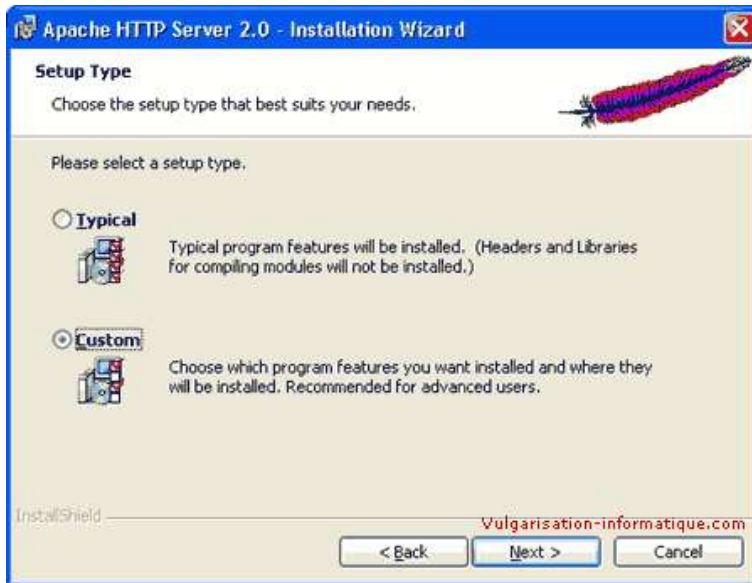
Apache HTTP Server 2.0 - Installation Wizard

Setup Type

Choose the setup type that best suits your needs.

Please select a setup type.

Typical

Typical program features will be installed. (Headers and Libraries for compiling modules will not be installed.)

Custom

Choose which program features you want installed and where they will be installed. Recommended for advanced users.

InstallShield

Vulgarisation-informatique.com

< Back

Next >

Cancel